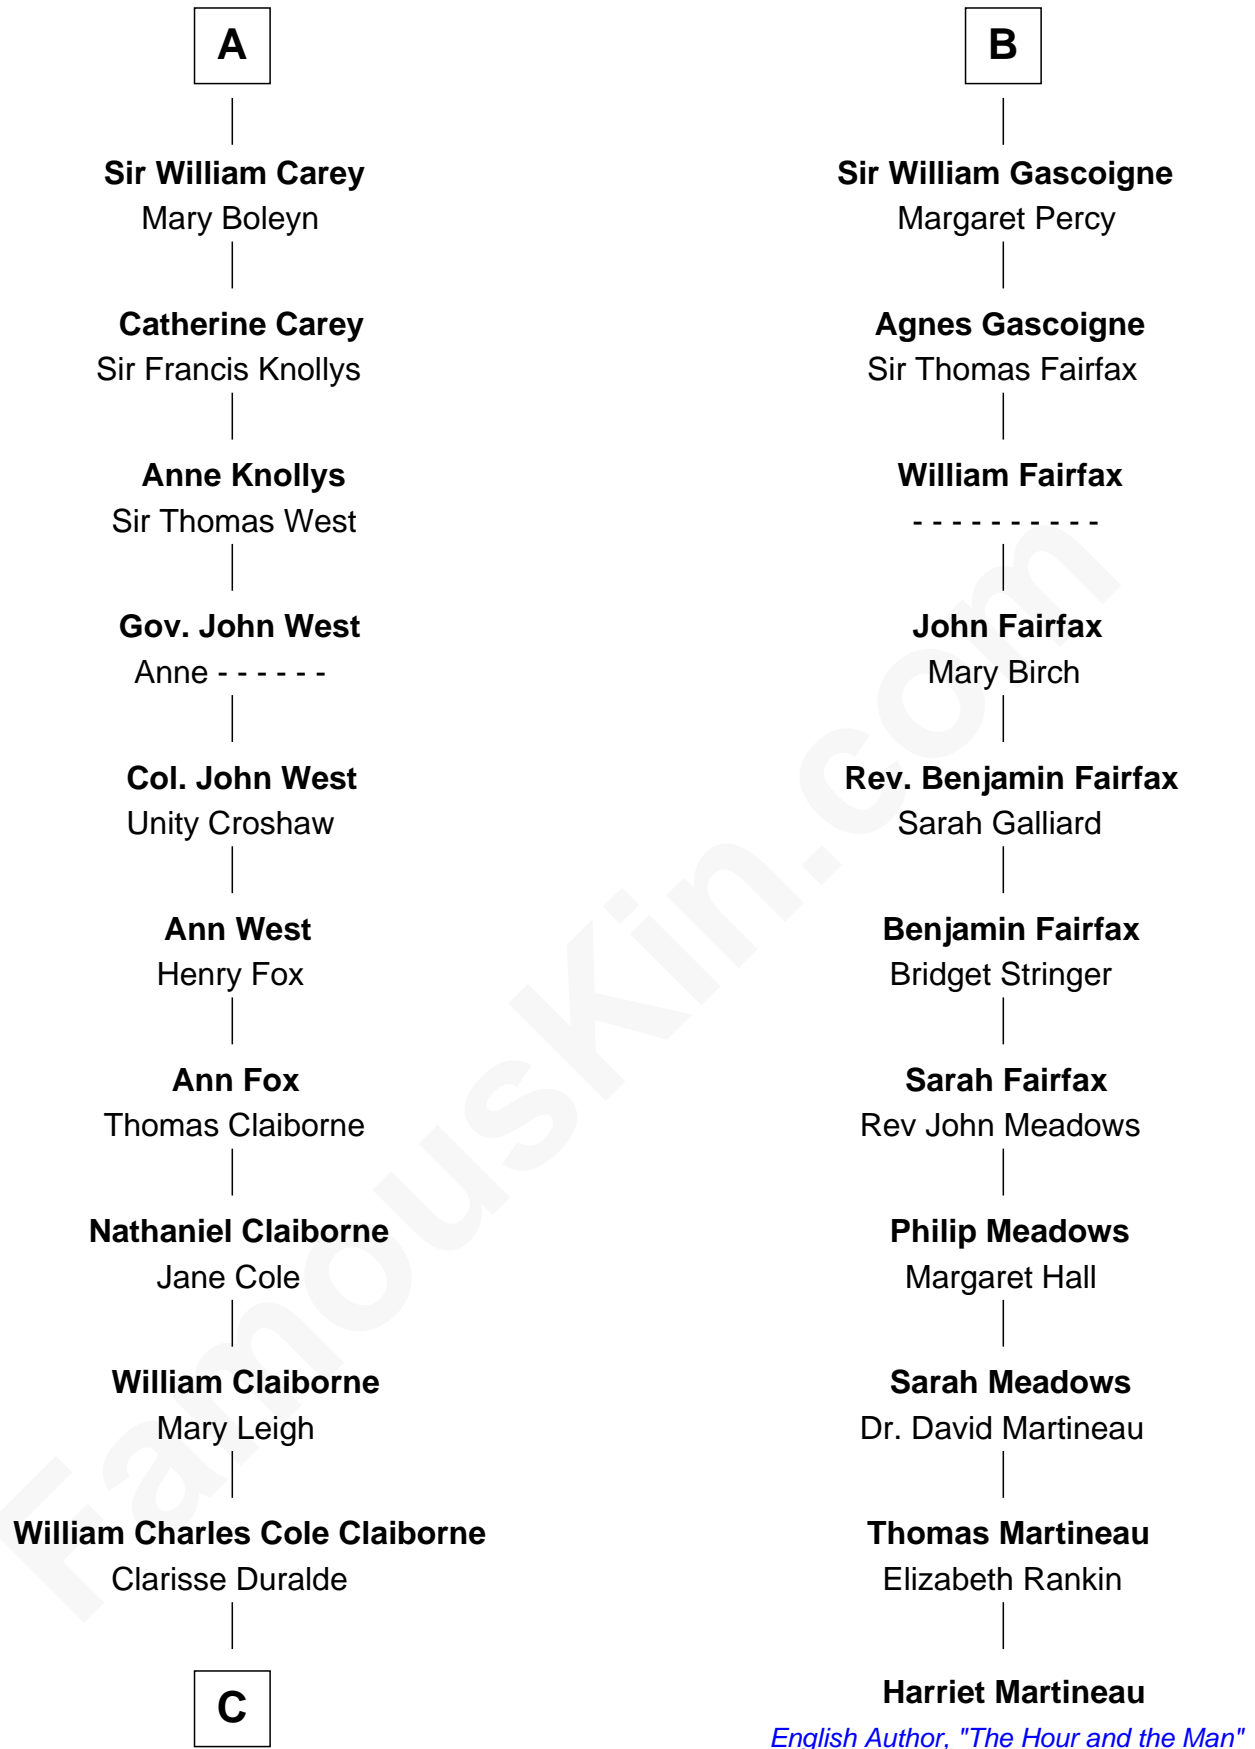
A

Sir William Carey
Mary Boleyn

Catherine Carey
Sir Francis Knollys

Anne Knollys
Sir Thomas West

Gov. John West
Anne - - - - - -

Col. John West
Unity Croshaw

Ann West
Henry Fox

Ann Fox
Thomas Claiborne

Nathaniel Claiborne
Jane Cole

William Claiborne
Mary Leigh

William Charles Cole Claiborne
Clarisse Duralde

C

B

Sir William Gascoigne
Margaret Percy

Agnes Gascoigne
Sir Thomas Fairfax

William Fairfax
- - - - - - - - - -

John Fairfax
Mary Birch

Rev. Benjamin Fairfax
Sarah Galliard

Benjamin Fairfax
Bridget Stringer

Sarah Fairfax
Rev John Meadows

Philip Meadows
Margaret Hall

Sarah Meadows
Dr. David Martineau

Thomas Martineau
Elizabeth Rankin

Harriet Martineau
English Author, "The Hour and the Man"

FamousKin.com